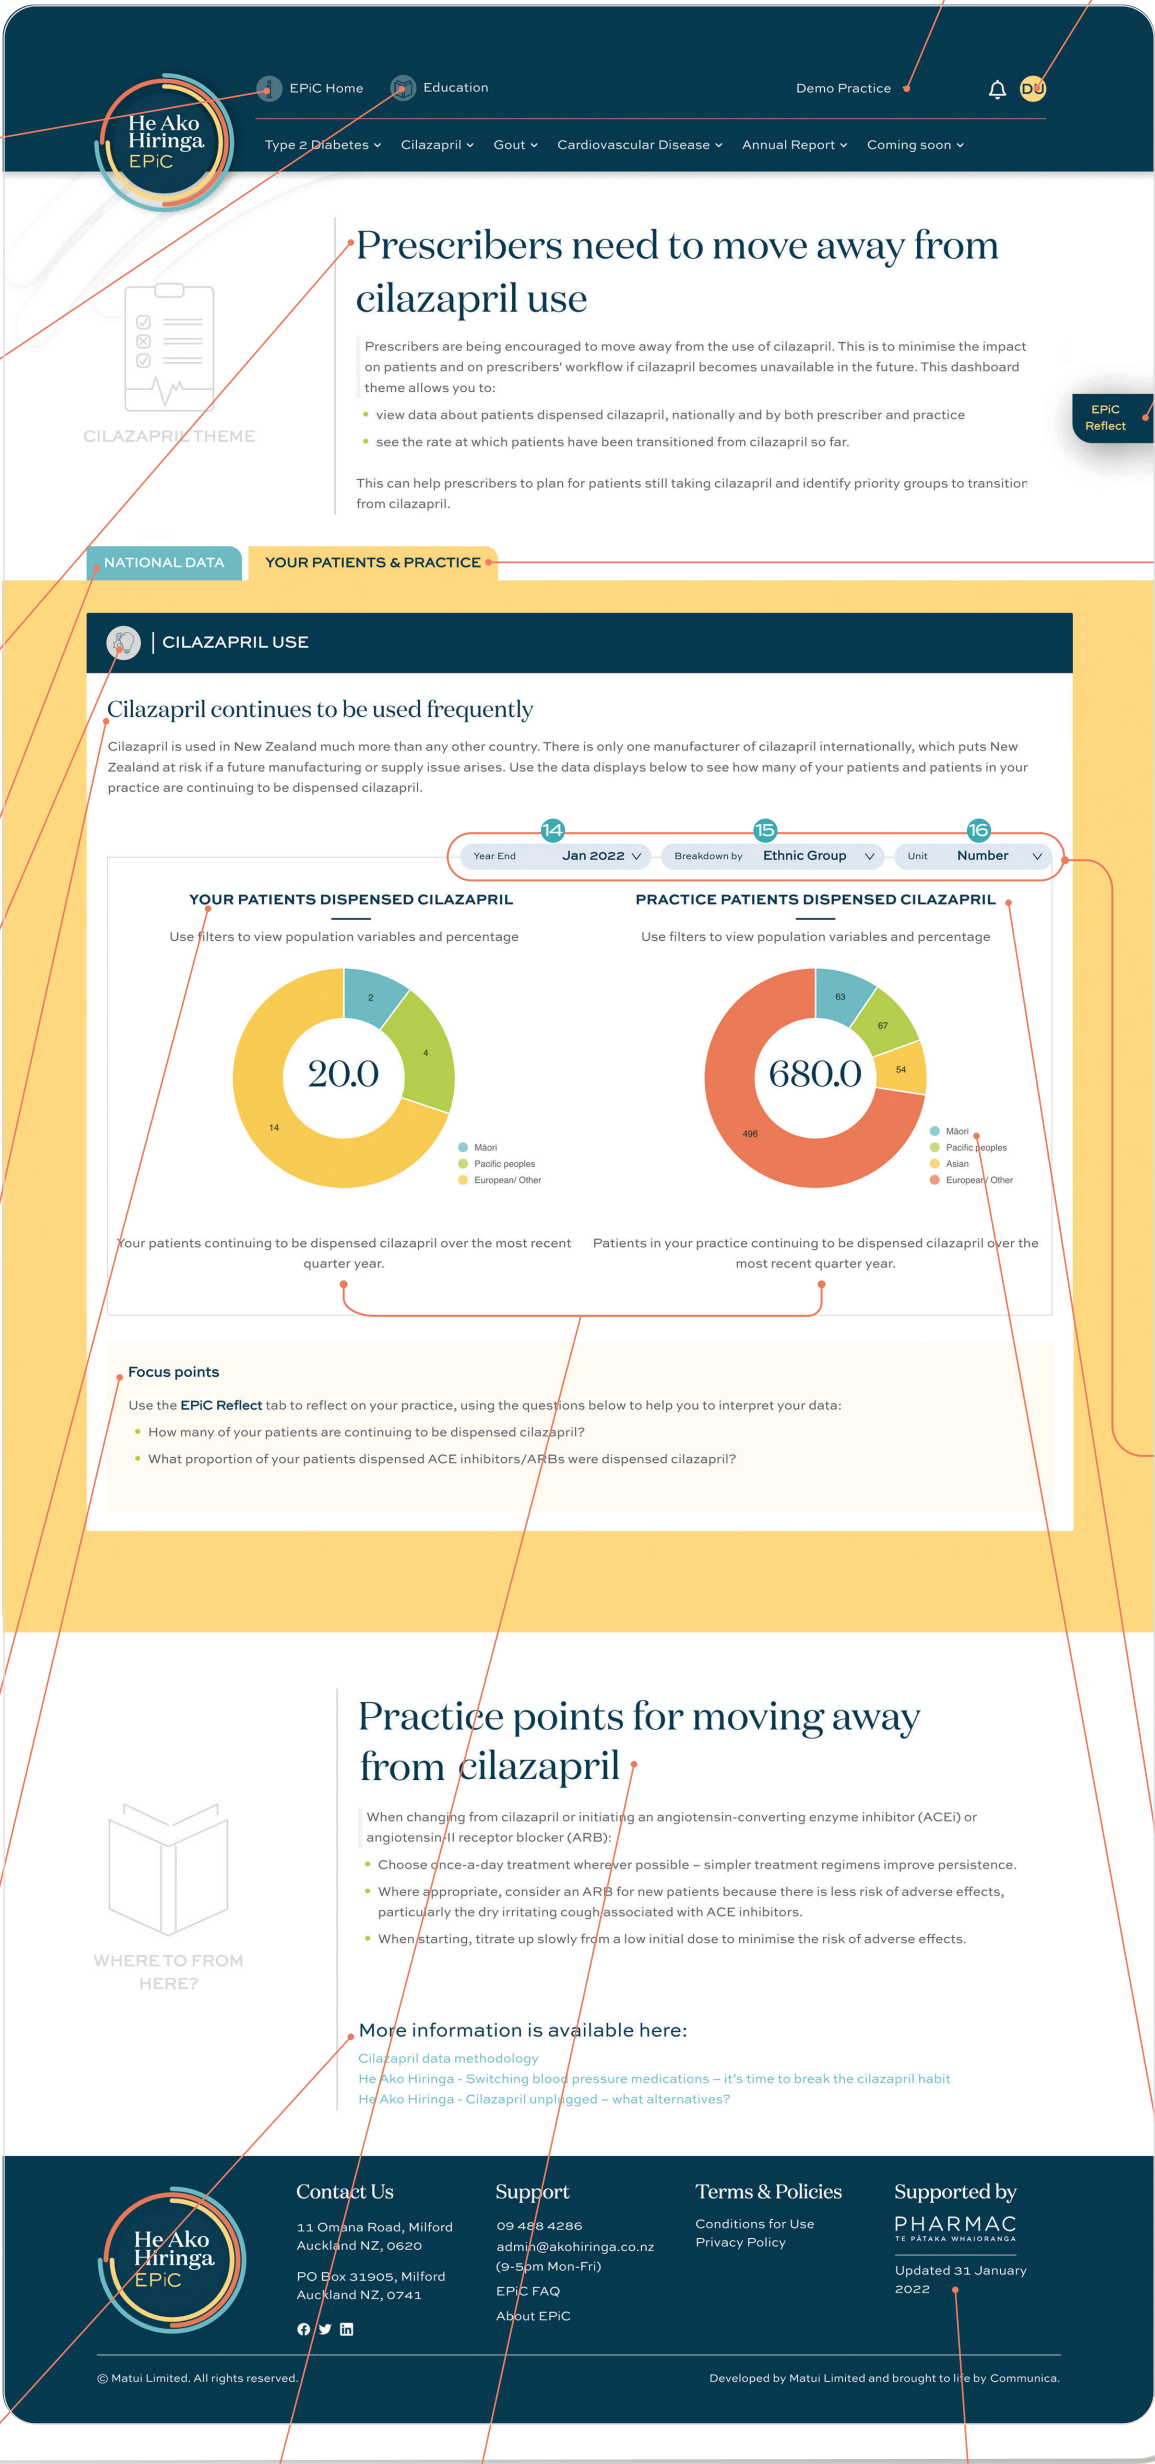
He Ako Hiringa EPiC

EPiC Home
Education
Demo Practice
DU

Type 2 Diabetes
Cilazapril
Gout
Cardiovascular Disease
Annual Report
Coming soon

CILAZAPRIL THEME

Prescribers need to move away from cilazapril use

Prescribers are being encouraged to move away from the use of cilazapril. This is to minimise the impact on patients and on prescribers' workflow if cilazapril becomes unavailable in the future. This dashboard theme allows you to:

- view data about patients dispensed cilazapril, nationally and by both prescriber and practice
- see the rate at which patients have been transitioned from cilazapril so far.

This can help prescribers to plan for patients still taking cilazapril and identify priority groups to transition from cilazapril.

EPiC Reflect

NATIONAL DATA
YOUR PATIENTS & PRACTICE

CILAZAPRIL USE

Cilazapril continues to be used frequently

Cilazapril is used in New Zealand much more than any other country. There is only one manufacturer of cilazapril internationally, which puts New Zealand at risk if a future manufacturing or supply issue arises. Use the data displays below to see how many of your patients and patients in your practice are continuing to be dispensed cilazapril.

14
15
16
Year End Jan 2022
Breakdown by Ethnic Group
Unit Number

YOUR PATIENTS DISPENSED CILAZAPRIL
Use filters to view population variables and percentage
20.0
2
4
14
Māori
Pacific peoples
European/ Other
Your patients continuing to be dispensed cilazapril over the most recent quarter year.

PRACTICE PATIENTS DISPENSED CILAZAPRIL
Use filters to view population variables and percentage
680.0
63
67
54
496
Māori
Pacific peoples
Asian
European/ Other
Patients in your practice continuing to be dispensed cilazapril over the most recent quarter year.

Focus points
Use the EPiC Reflect tab to reflect on your practice, using the questions below to help you to interpret your data:
- How many of your patients are continuing to be dispensed cilazapril?
- What proportion of your patients dispensed ACE inhibitors/ARBs were dispensed cilazapril?

WHERE TO FROM HERE?

Practice points for moving away from cilazapril

When changing from cilazapril or initiating an angiotensin-converting enzyme inhibitor (ACEi) or angiotensin-II receptor blocker (ARB):
- Choose once-a-day treatment wherever possible – simpler treatment regimens improve persistence.
- Where appropriate, consider an ARB for new patients because there is less risk of adverse effects, particularly the dry irritating cough associated with ACE inhibitors.
- When starting, titrate up slowly from a low initial dose to minimise the risk of adverse effects.

More information is available here:
Cilazapril data methodology
He Ako Hiringa - Switching blood pressure medications – it's time to break the cilazapril habit
He Ako Hiringa - Cilazapril unplugged – what alternatives?

He Ako Hiringa EPiC

Contact Us
11 Omana Road, Milford Auckland NZ, 0620
PO Box 31905, Milford Auckland NZ, 0741

Support
09 488 4286
admin@akohiringa.co.nz
(9-5pm Mon-Fri)
EPiC FAQ
About EPiC

Terms & Policies
Conditions for Use
Privacy Policy

Supported by
PHARMAC
TE PĀTAKA WHAIORANGA
Updated 31 January 2022

© Matui Limited. All rights reserved.
Developed by Matui Limited and brought to life by Communica.